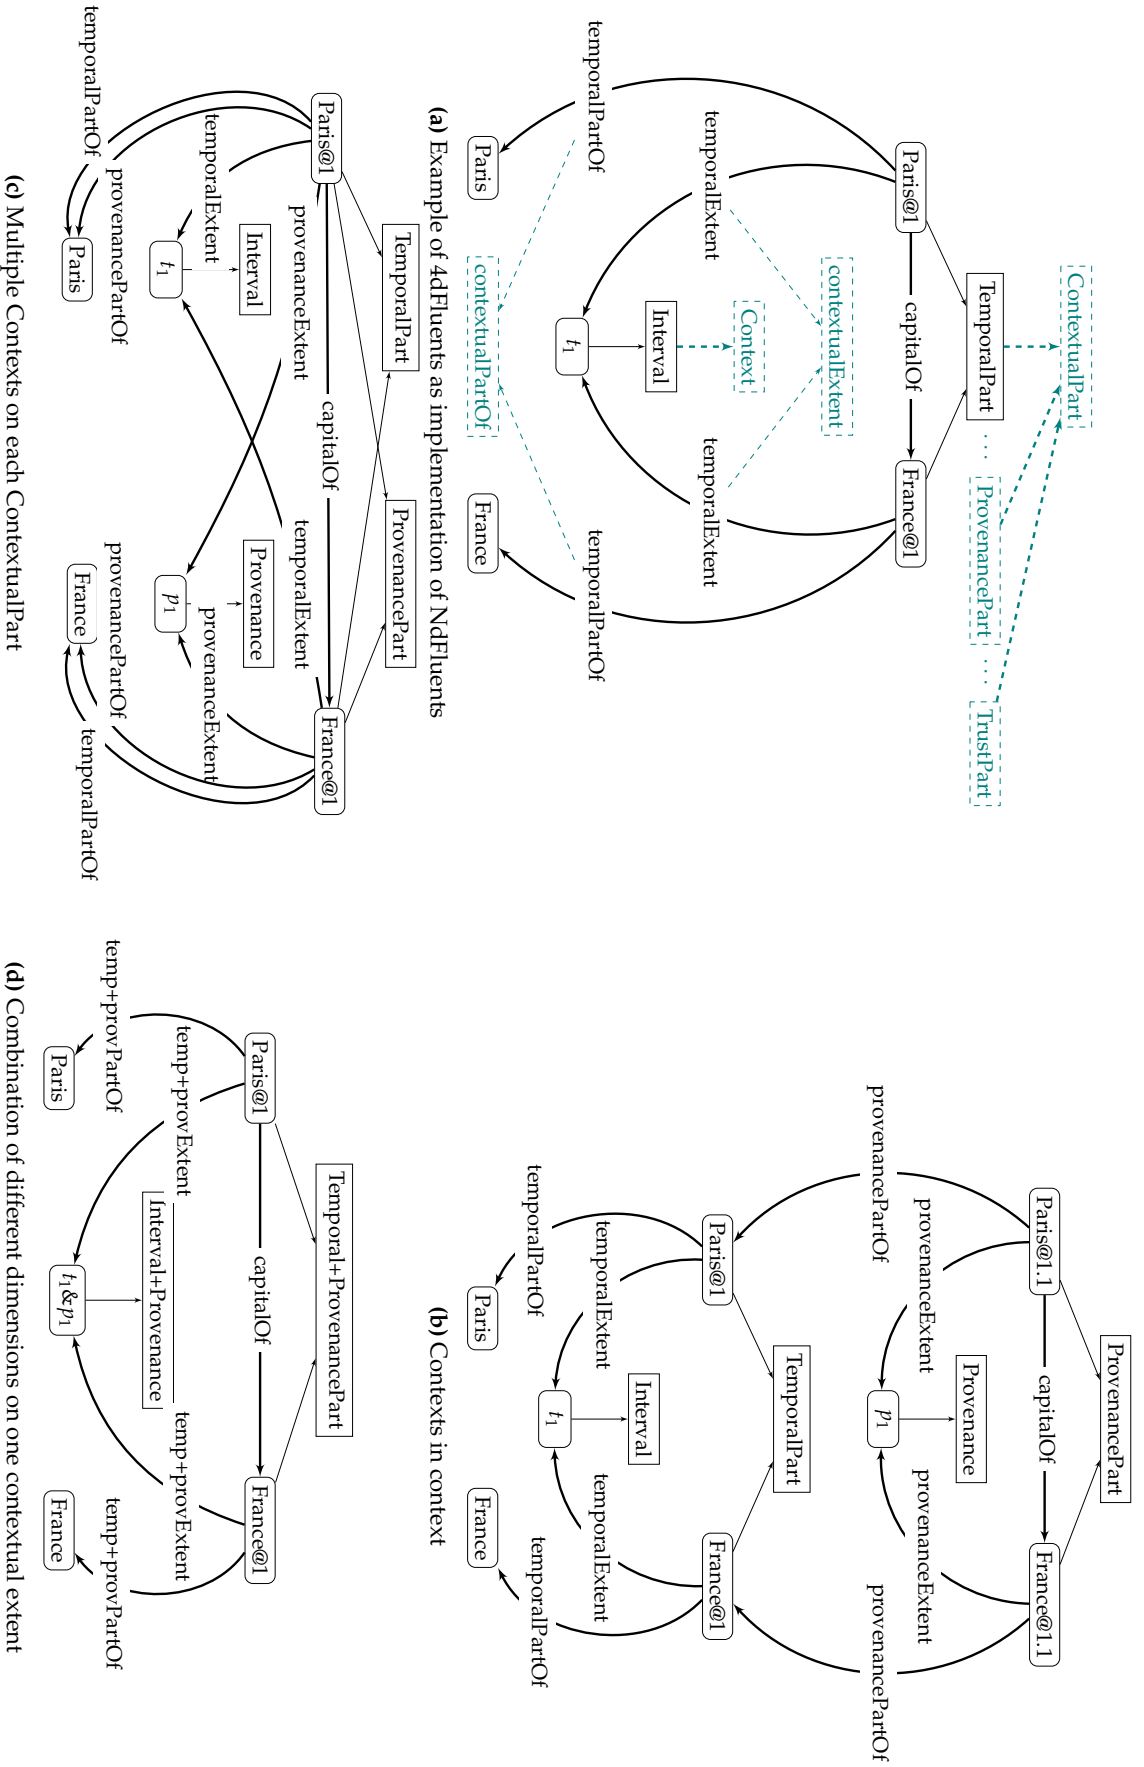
ContextualPart
TemporalPart
ProvenancePart
TrustPart
Paris@1
capitalOf
France@1
contextualExtent
Context
Interval
$t_1$
temporalExtent
temporalExtent
temporalPartOf
temporalPartOf
contextualPartOf
Paris
France

(a) Example of 4dFluents as implementation of NdFluents

Paris@1
TemporalPart
ProvenancePart
Interval
Provenance
$t_1$
$p_1$
temporalExtent
provenanceExtent
capitalOf
temporalExtent
provenanceExtent
France@1
temporalPartOf
provenancePartOf
Paris
provenancePartOf
temporalPartOf
France

(c) Multiple Contexts on each ContextualPart

Paris@1.1
ProvenancePart
capitalOf
France@1.1
provenanceExtent
Provenance
$p_1$
provenanceExtent
provenancePartOf
provenancePartOf
Paris@1
TemporalPart
France@1
temporalExtent
Interval
$t_1$
temporalExtent
temporalPartOf
temporalPartOf
Paris
France

(b) Contexts in context

Paris@1
Temporal+ProvenancePart
capitalOf
France@1
temp+provExtent
Interval+Provenance
$t_1\&p_1$
temp+provExtent
temp+provPartOf
temp+provPartOf
Paris
France

(d) Combination of different dimensions on one contextual extent